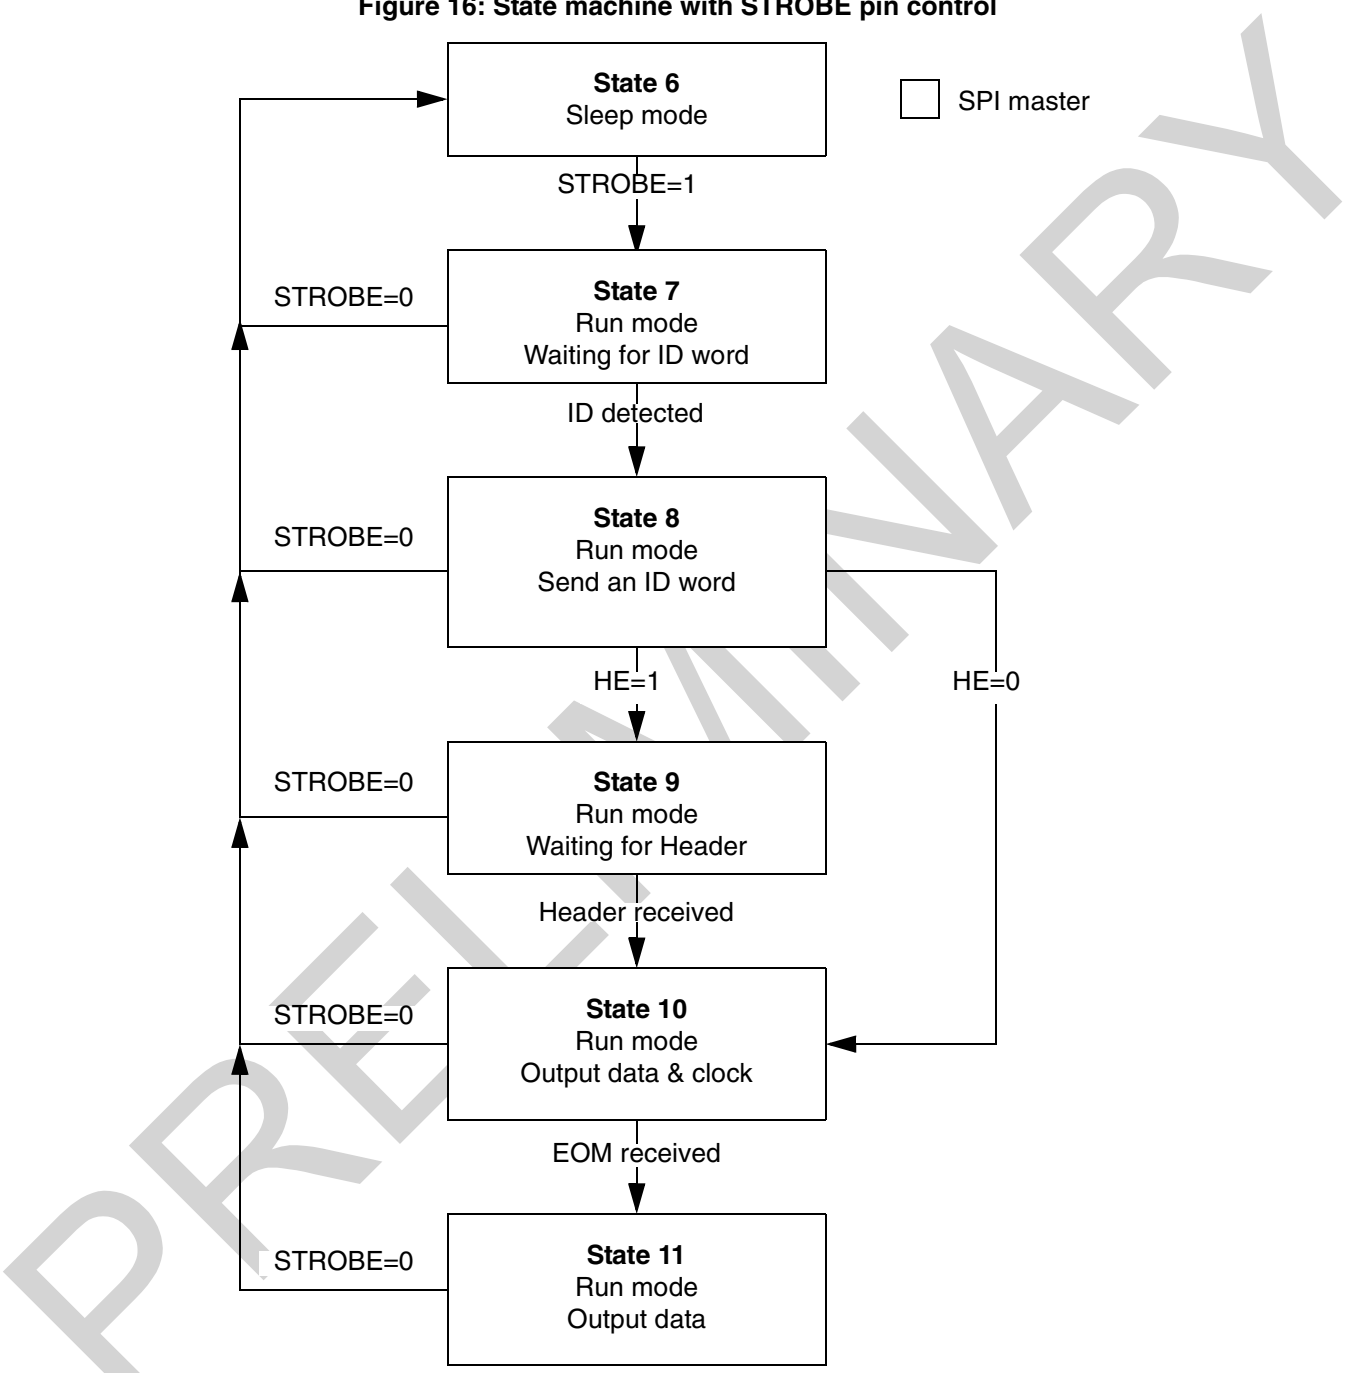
Figure 16: State machine with STROBE pin control

State 6
Sleep mode

SPI master

STROBE=1

STROBE=0

State 7
Run mode
Waiting for ID word

ID detected

STROBE=0

State 8
Run mode
Send an ID word

HE=1

HE=0

STROBE=0

State 9
Run mode
Waiting for Header

Header received

STROBE=0

State 10
Run mode
Output data & clock

EOM received

STROBE=0

State 11
Run mode
Output data

PRELIMINARY